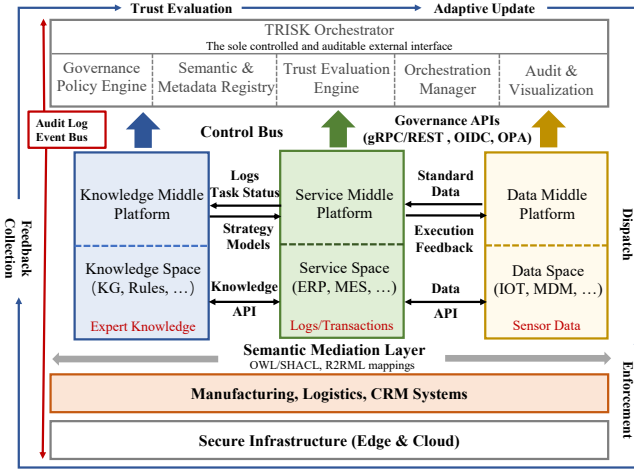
Trust Evaluation

Adaptive Update

TRISK Orchestrator

The sole controlled and auditable external interface

Governance Policy Engine

Semantic & Metadata Registry

Trust Evaluation Engine

Orchestration Manager

Audit & Visualization

Audit Log Event Bus

Control Bus

Governance APIs (gRPC/REST , OIDC, OPA)

Feedback Collection

Knowledge Middle Platform

Logs Task Status

Strategy Models

Service Middle Platform

Standard Data

Execution Feedback

Data Middle Platform

Dispatch

Knowledge Space (KG, Rules, …)

Expert Knowledge

Knowledge API

Service Space (ERP, MES, …)

Logs/Transactions

Data API

Data Space (IOT, MDM, …)

Sensor Data

Semantic Mediation Layer

OWL/SHACL, R2RML mappings

Enforcement

Manufacturing, Logistics, CRM Systems

Secure Infrastructure (Edge & Cloud)